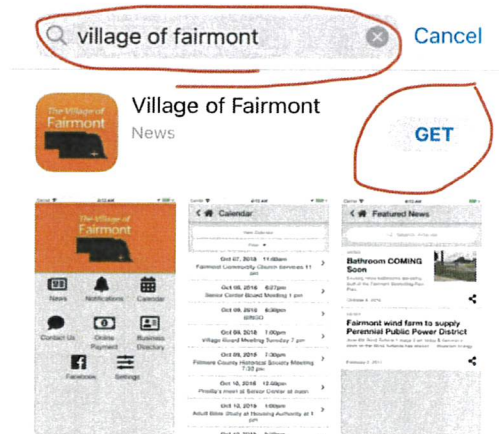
village of fairmont

Cancel

The Village of Fairmont

Village of Fairmont

News

GET

The Village of Fairmont

News

Notifications

Calendar

Contact Us

Online Payment

Business Directory

Facebook

Settings

Calendar

Oct 07, 2018 11:00am

Fairmont Community Church services 11 am

Oct 08, 2018 6:27pm

Senior Center Board Meeting 1 pm

Oct 08, 2018 6:30pm

BINGO

Oct 09, 2018 7:00pm

Village Board Meeting Tuesday 7 pm

Oct 09, 2018 7:30pm

Fillmore County Historical Society Meeting 7:30 pm

Oct 10, 2018 12:00pm

Prosilla's meal at Senior Center at noon

Oct 12, 2018 1:00pm

Adult Bible Study at Housing Authority at 1 pm

Featured News

Bathroom COMING Soon

Fairmont wind farm to supply Perennial Public Power District